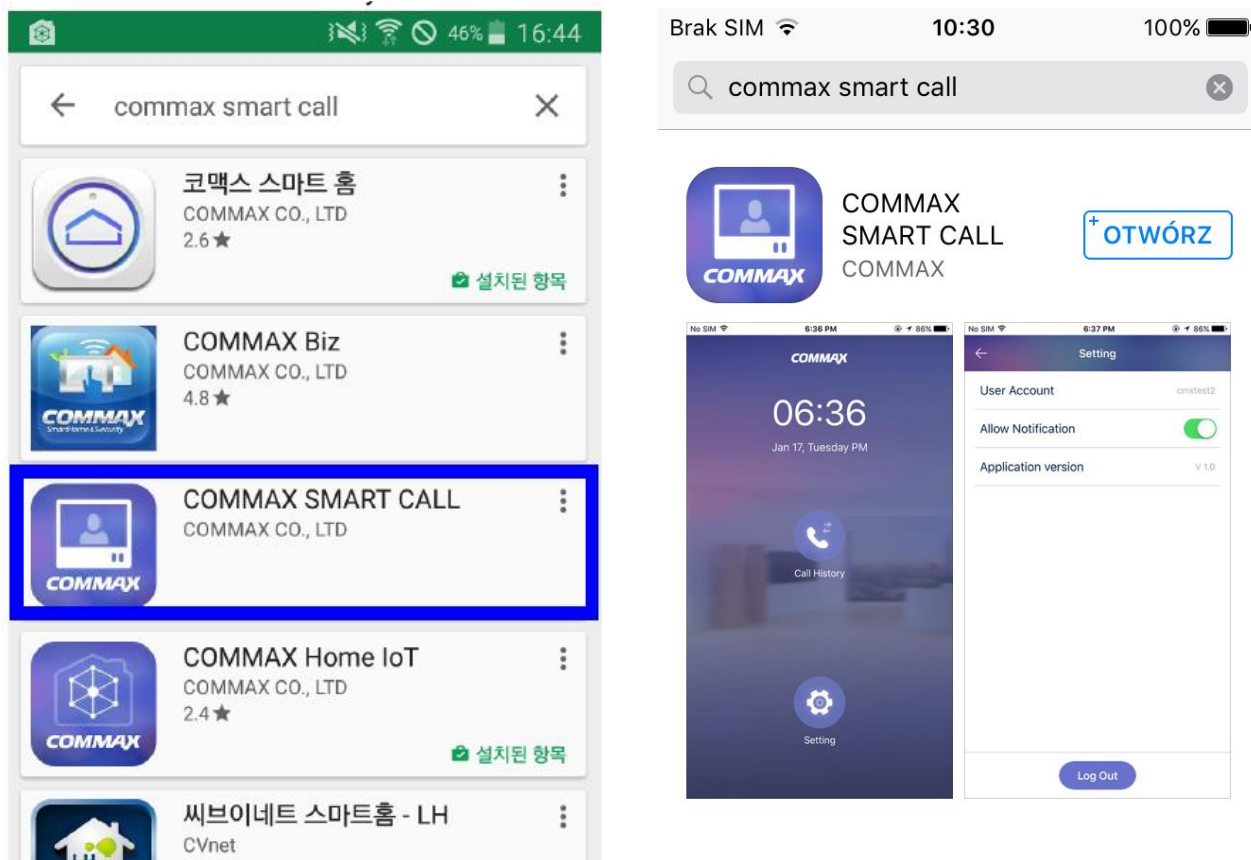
46% 16:44

commax smart call

코맥스 스마트 홈
COMMAX CO., LTD
2.6★
설치된 항목

COMMAX Biz
COMMAX CO., LTD
4.8★

COMMAX

COMMAX SMART CALL
COMMAX CO., LTD

COMMAX

COMMAX Home IoT
COMMAX CO., LTD
2.4★
설치된 항목

COMMAX

씨브이네트 스마트홈 - LH
CVnet

Brak SIM 10:30 100%

commax smart call

COMMAX SMART CALL
COMMAX
OTWÓRZ

COMMAX

No SIM 6:36 PM 86%
COMMAX
06:36
Jan 17, Tuesday PM
Call History
Setting

No SIM 6:37 PM 86%
Setting
User Account cmxtest2
Allow Notification
Application version V 1.0
Log Out